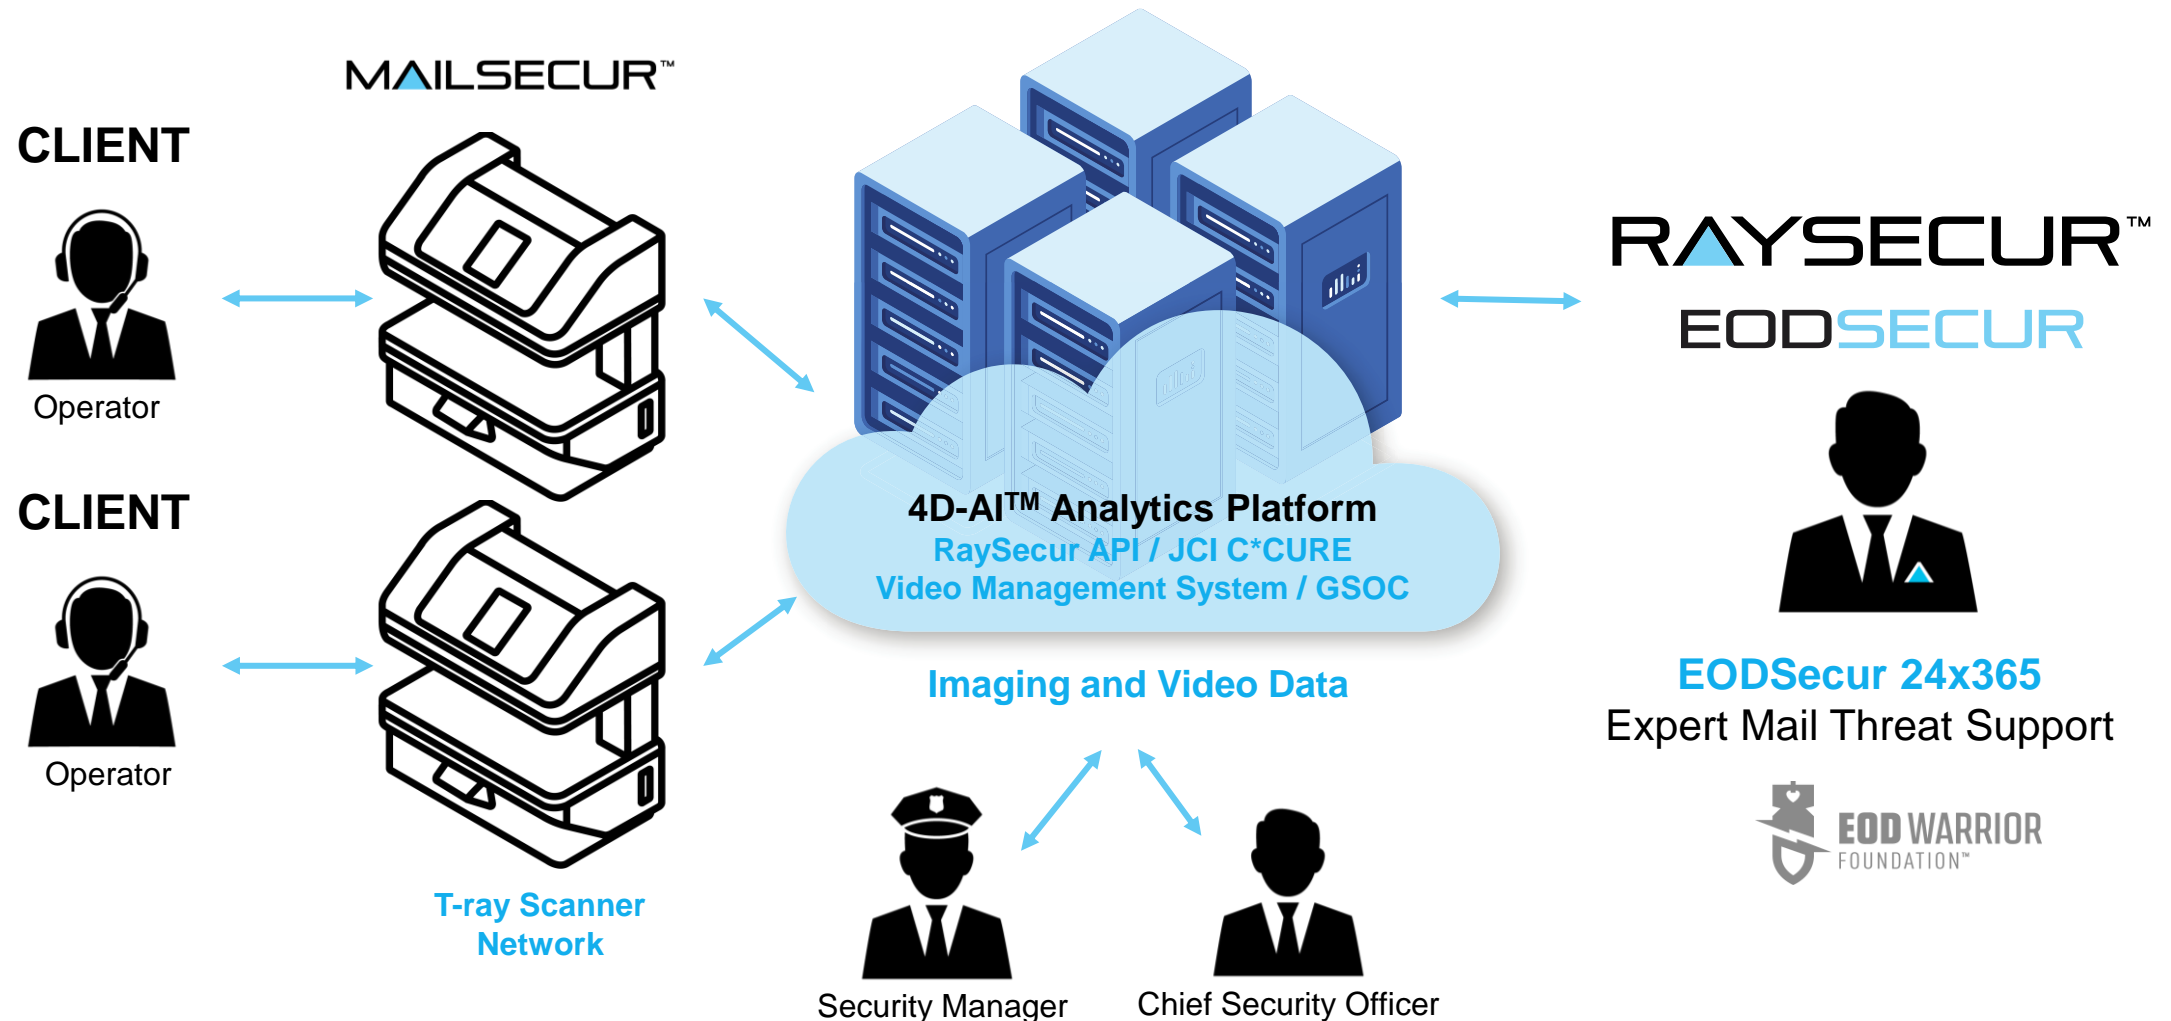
MAILSECUR™

CLIENT

Operator

CLIENT

Operator

T-ray Scanner Network

4D-AI$^{TM}$ Analytics Platform
RaySecur API / JCI C*CURE
Video Management System / GSOC

Imaging and Video Data

Security Manager

Chief Security Officer

RAYSECUR™

EODSECUR

EODSecur 24x365
Expert Mail Threat Support

EOD WARRIOR
FOUNDATION™